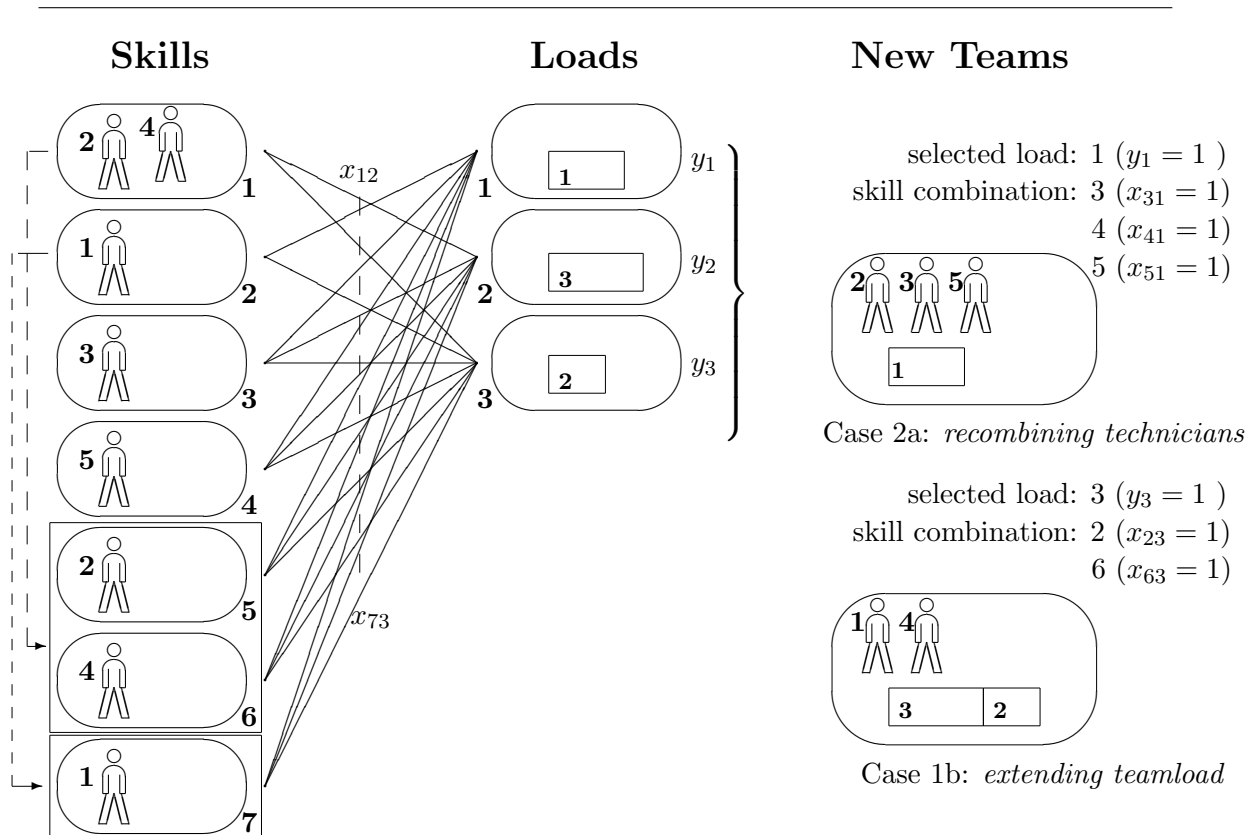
Skills

Loads

New Teams

2 4

1

1

2

3

3

5

4

2

5

4

6

1

7

$x_{12}$

$x_{73}$

1

1

$y_1$

3

2

$y_2$

2

3

$y_3$

selected load: 1 ($y_1 = 1$ )
skill combination: 3 ($x_{31} = 1$)
4 ($x_{41} = 1$)
5 ($x_{51} = 1$)

2 3 5

1

Case 2a: *recombining technicians*

selected load: 3 ($y_3 = 1$ )
skill combination: 2 ($x_{23} = 1$)
6 ($x_{63} = 1$)

1 4

3 2

Case 1b: *extending teamload*